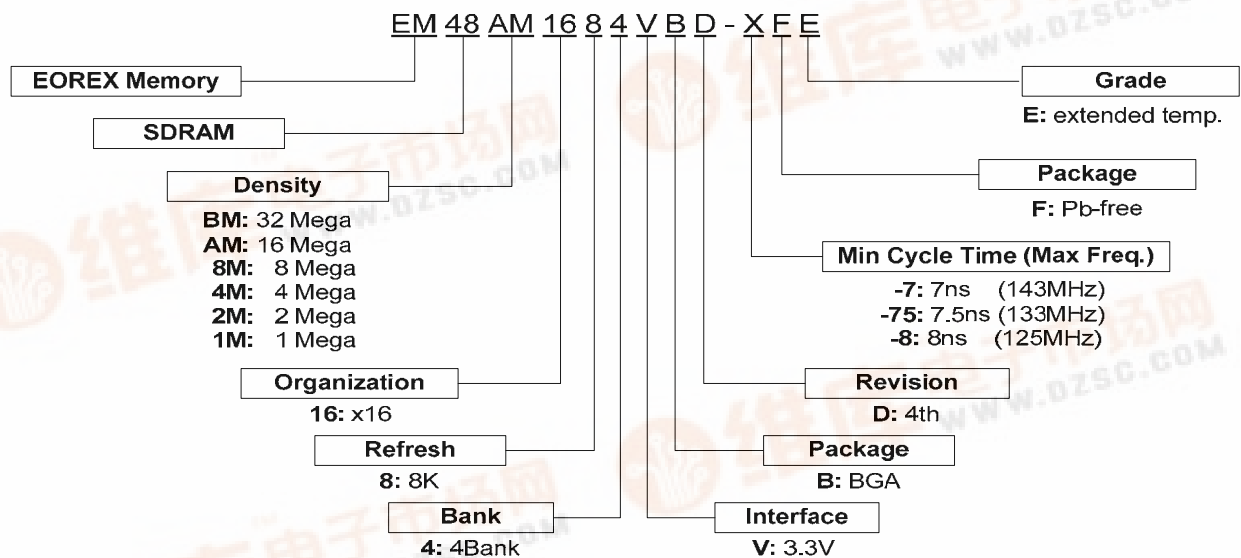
EM 48 AM 16 8 4 V B D - X F E

EOREX Memory

SDRAM

Density

BM: 32 Mega
AM: 16 Mega
8M: 8 Mega
4M: 4 Mega
2M: 2 Mega
1M: 1 Mega

Organization

16: x16

Refresh

8: 8K

Bank

4: 4Bank

Grade

E: extended temp.

Package

F: Pb-free

Min Cycle Time (Max Freq.)

-7: 7ns (143MHz)
-75: 7.5ns (133MHz)
-8: 8ns (125MHz)

Revision

D: 4th

Package

B: BGA

Interface

V: 3.3V

维库电子市场网
www.dzsc.com